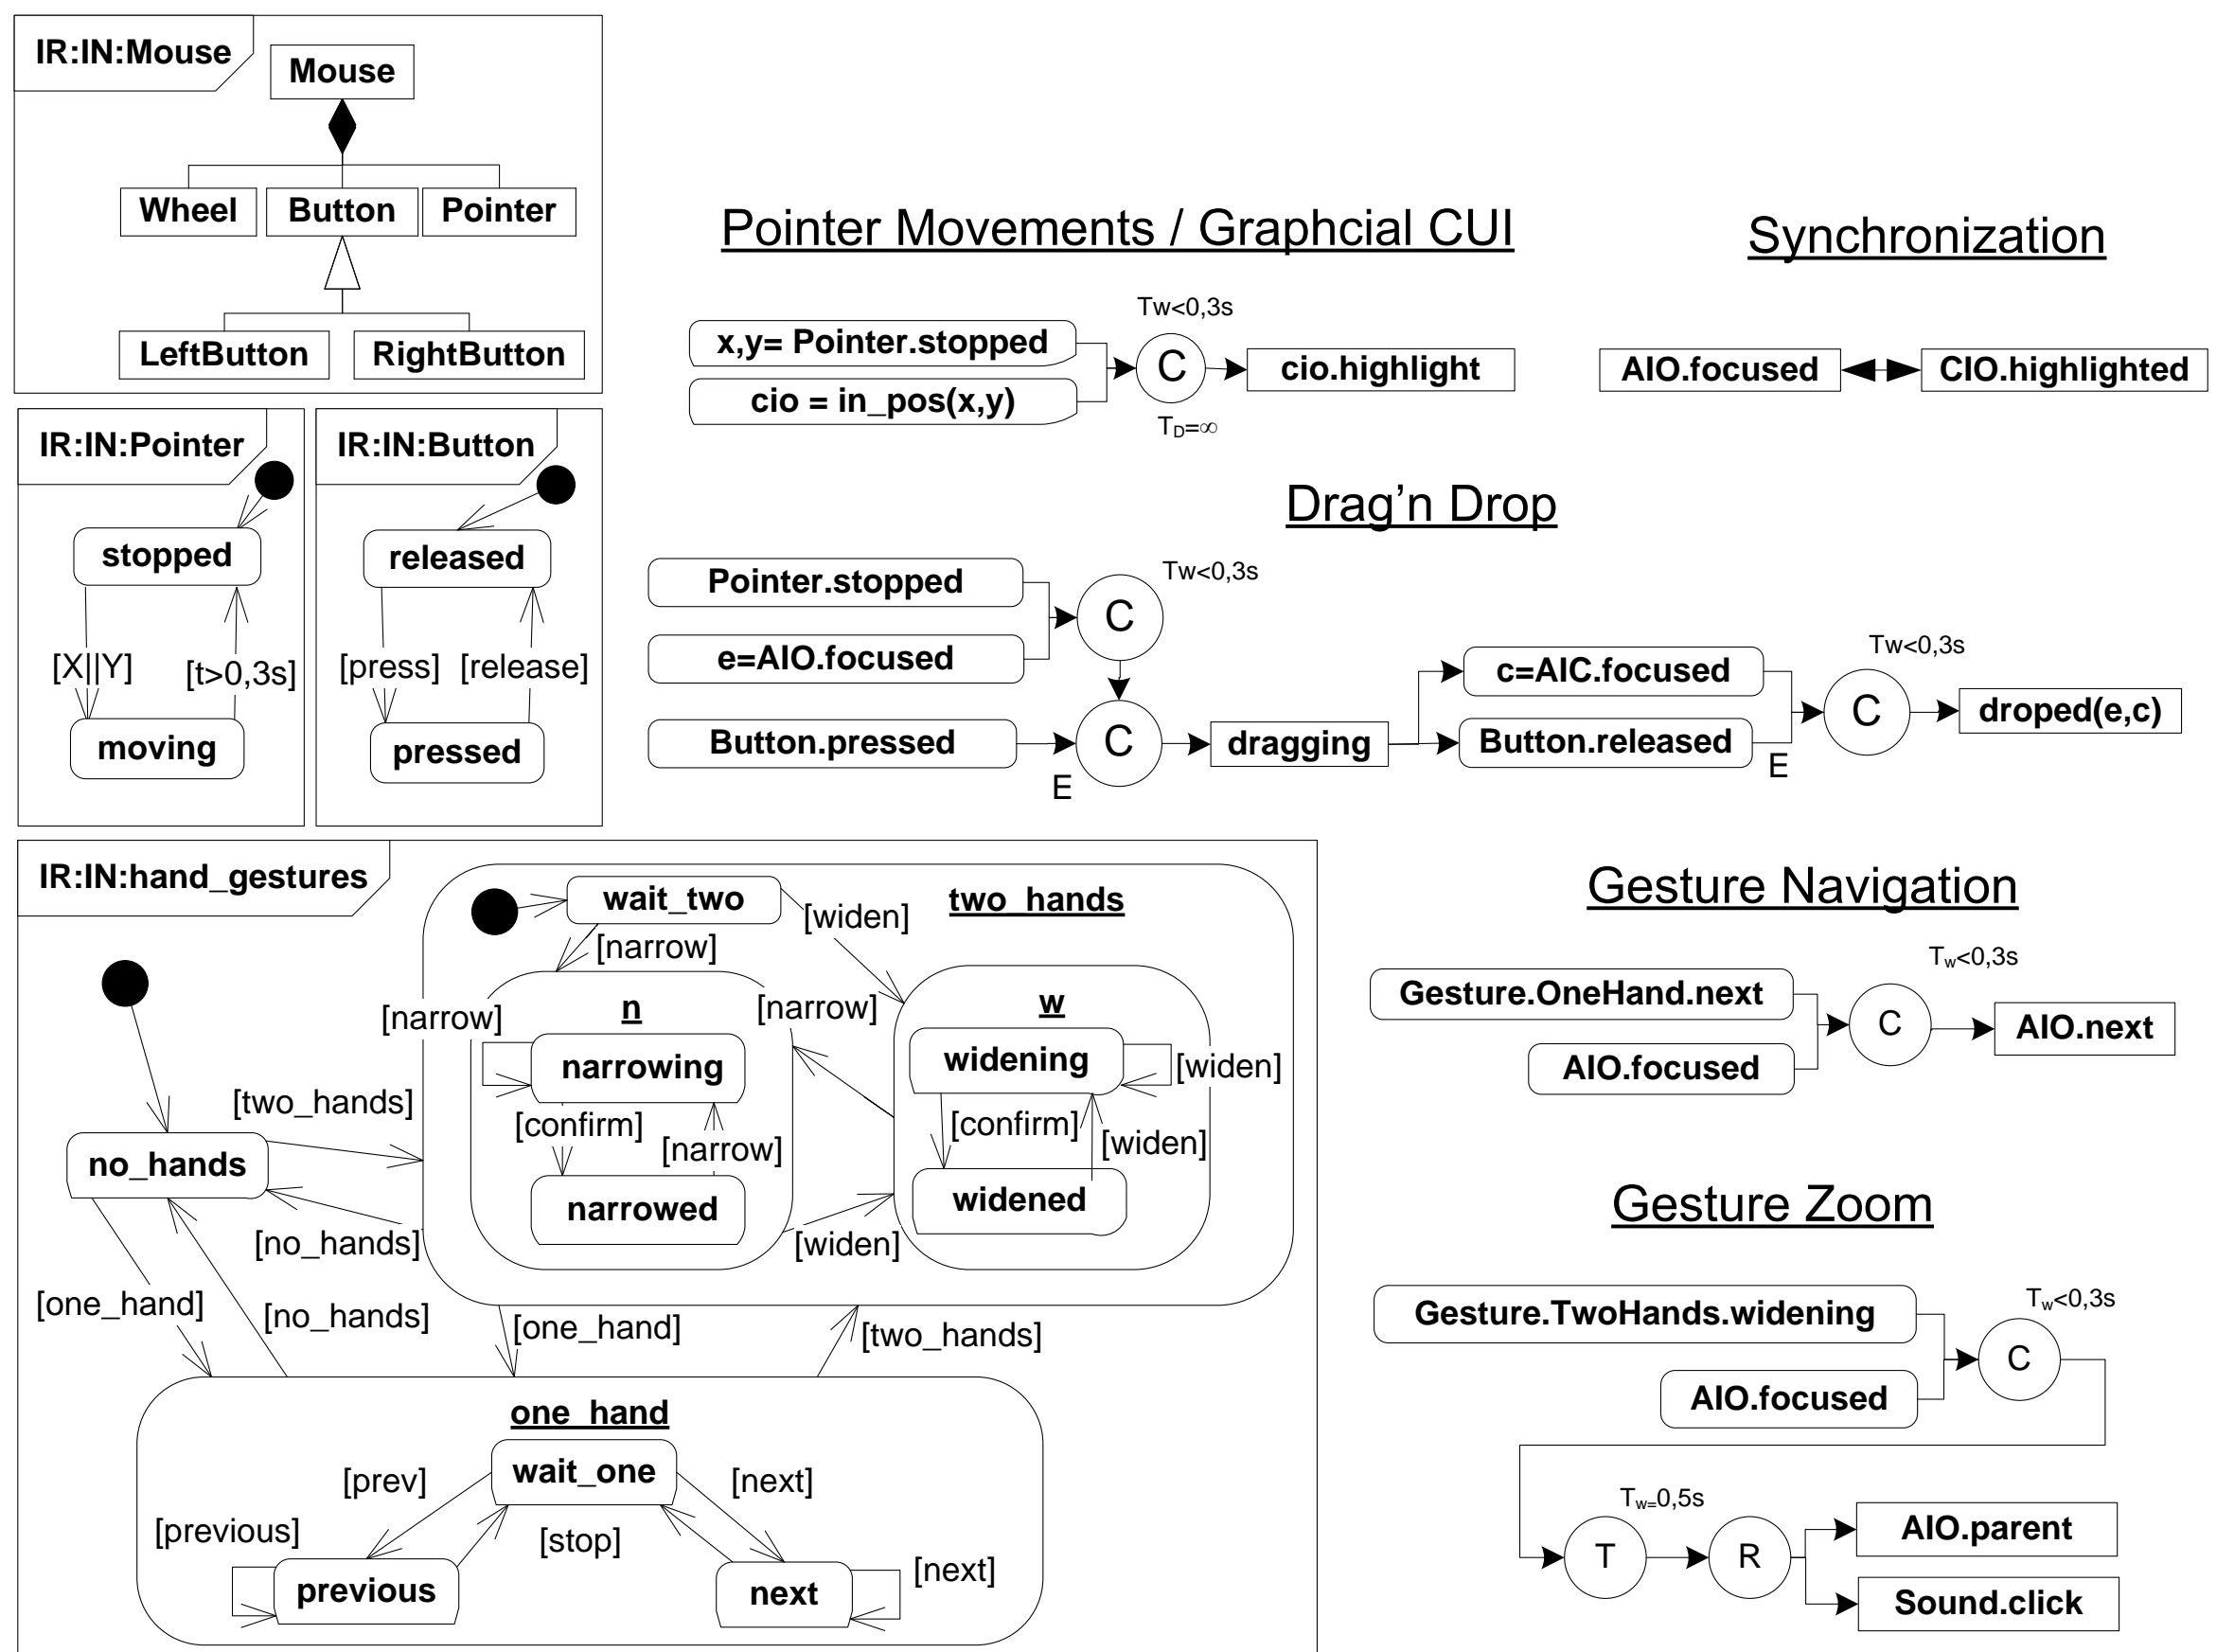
IR:IN:Mouse

Mouse

Wheel
Button
Pointer

LeftButton
RightButton

IR:IN:Pointer

stopped
[X||Y]
[t>0,3s]
moving

IR:IN:Button

released
[press]
[release]
pressed

Pointer Movements / Graphcial CUI

x,y= Pointer.stopped
cio = in_pos(x,y)
Tw<0,3s
C
$T_D=\infty$
cio.highlight

Synchronization

AIO.focused
CIO.highlighted

Drag’n Drop

Pointer.stopped
e=AIO.focused
Tw<0,3s
C
Button.pressed
C
E
dragging
c=AIC.focused
Button.released
E
Tw<0,3s
C
droped(e,c)

IR:IN:hand_gestures

wait_two
[widen]
two_hands
[narrow]
[narrow]
n
[narrow]
w
narrowing
widening
[widen]
[two_hands]
[confirm]
[confirm]
[widen]
[narrow]
no_hands
narrowed
widened
[no_hands]
[widen]
[one_hand]
[no_hands]
[one_hand]
[two_hands]
one_hand
wait_one
[prev]
[next]
[previous]
[stop]
[next]
previous
next

Gesture Navigation

$T_w$<0,3s
Gesture.OneHand.next
C
AIO.next
AIO.focused

Gesture Zoom

Gesture.TwoHands.widening
$T_w$<0,3s
C
AIO.focused
$T_{w=}$0,5s
T
R
AIO.parent
Sound.click